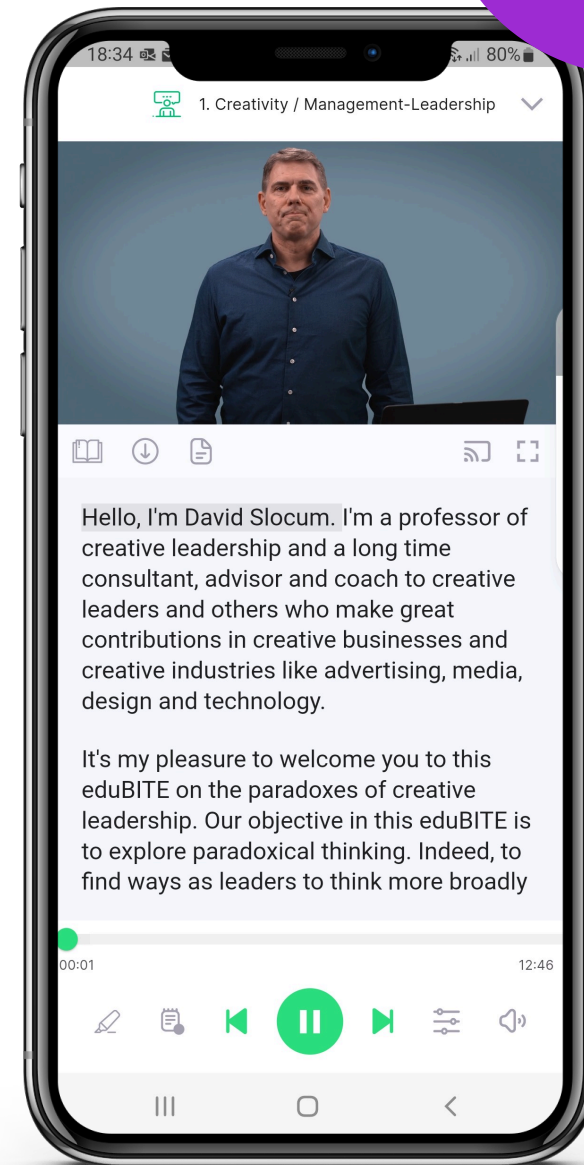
18:34 80%

1. Creativity / Management-Leadership

Hello, I'm David Slocum. I'm a professor of creative leadership and a long time consultant, advisor and coach to creative leaders and others who make great contributions in creative businesses and creative industries like advertising, media, design and technology.

It's my pleasure to welcome you to this eduBITE on the paradoxes of creative leadership. Our objective in this eduBITE is to explore paradoxical thinking. Indeed, to find ways as leaders to think more broadly

00:01

12:46